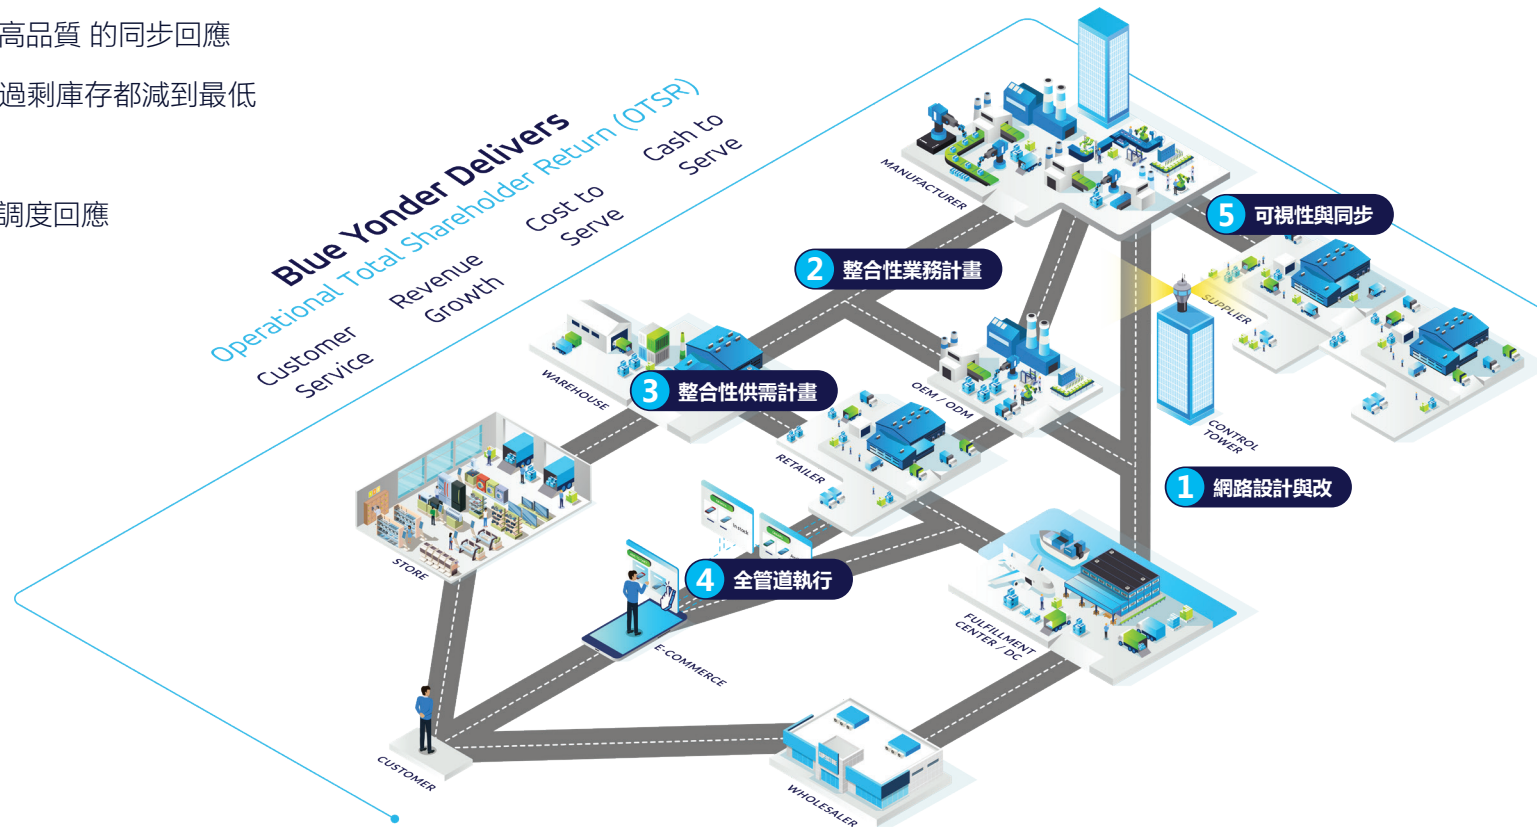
高品質 的同步回應

過剩庫存都減到最低

調度回應

Blue Yonder Delivers

Operational Total Shareholder Return (OTSR)

Customer Service

Revenue Growth

Cost to Serve

Cash to Serve

MANUFACTURER

5 可視性與同步

2 整合性業務計畫

SUPPLIER

WAREHOUSE

3 整合性供需計畫

OEM / ODM

CONTROL TOWER

RETAILER

1 網路設計與改

STORE

4 全管道執行

FULFILLMENT CENTER / DC

E-COMMERCE

CUSTOMER

WHOLESALER